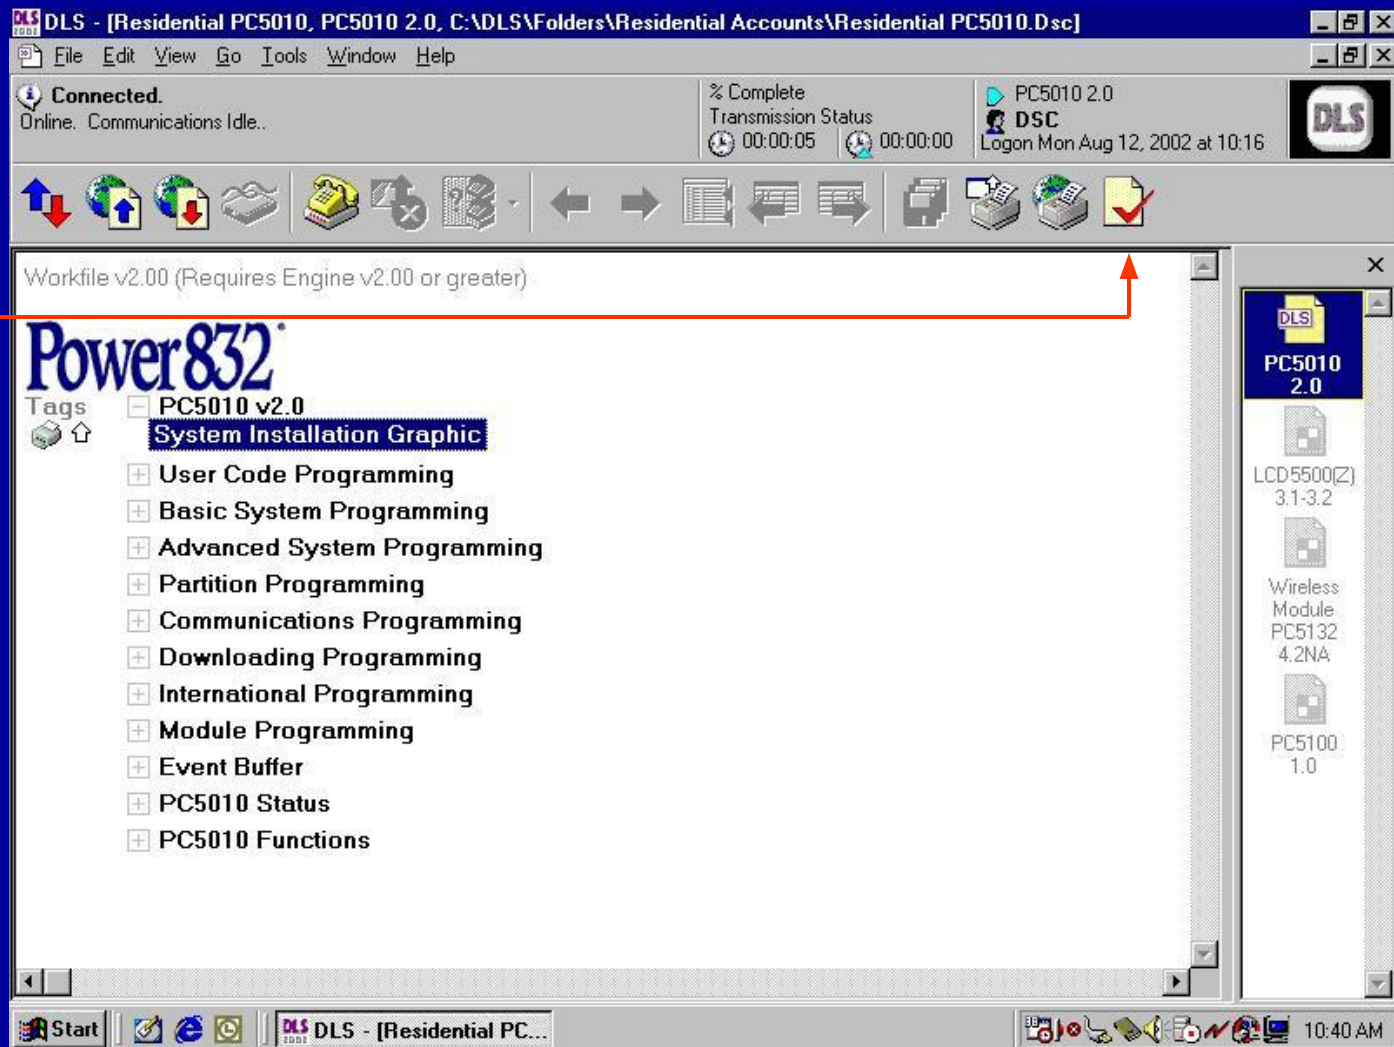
DLS - [Residential PC5010, PC5010 2.0, C:\DLS\Folders\Residential Accounts\Residential PC5010.Dsc]

File Edit View Go Tools Window Help

Connected.
Online. Communications Idle..

% Complete
Transmission Status
00:00:05 00:00:00

PC5010 2.0
DSC
Logon Mon Aug 12, 2002 at 10:16

DLS

Workfile v2.00 (Requires Engine v2.00 or greater)

Power832

Tags

PC5010 v2.0
System Installation Graphic
User Code Programming
Basic System Programming
Advanced System Programming
Partition Programming
Communications Programming
Downloading Programming
International Programming
Module Programming
Event Buffer
PC5010 Status
PC5010 Functions

DLS
PC5010 2.0
LCD5500(Z) 3.1-3.2
Wireless Module PC5132 4.2NA
PC5100 1.0

Start
DLS - [Residential PC...
10:40 AM